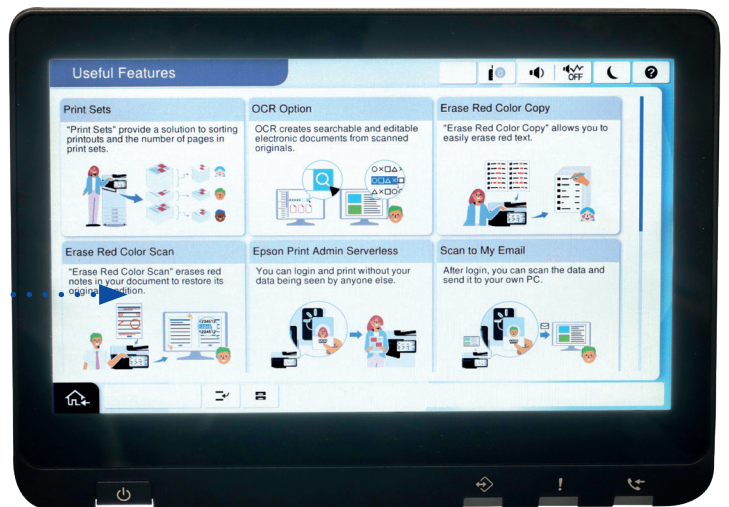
Useful Features

OFF

Print Sets
"Print Sets" provide a solution to sorting printouts and the number of pages in print sets.

OCR Option
OCR creates searchable and editable electronic documents from scanned originals.

Erase Red Color Copy
"Erase Red Color Copy" allows you to easily erase red text.

Erase Red Color Scan
"Erase Red Color Scan" erases red notes in your document to restore its original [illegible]dition.

Epson Print Admin Serverless
You can login and print without your data being seen by anyone else.

Scan to My Email
After login, you can scan the data and send it to your own PC.